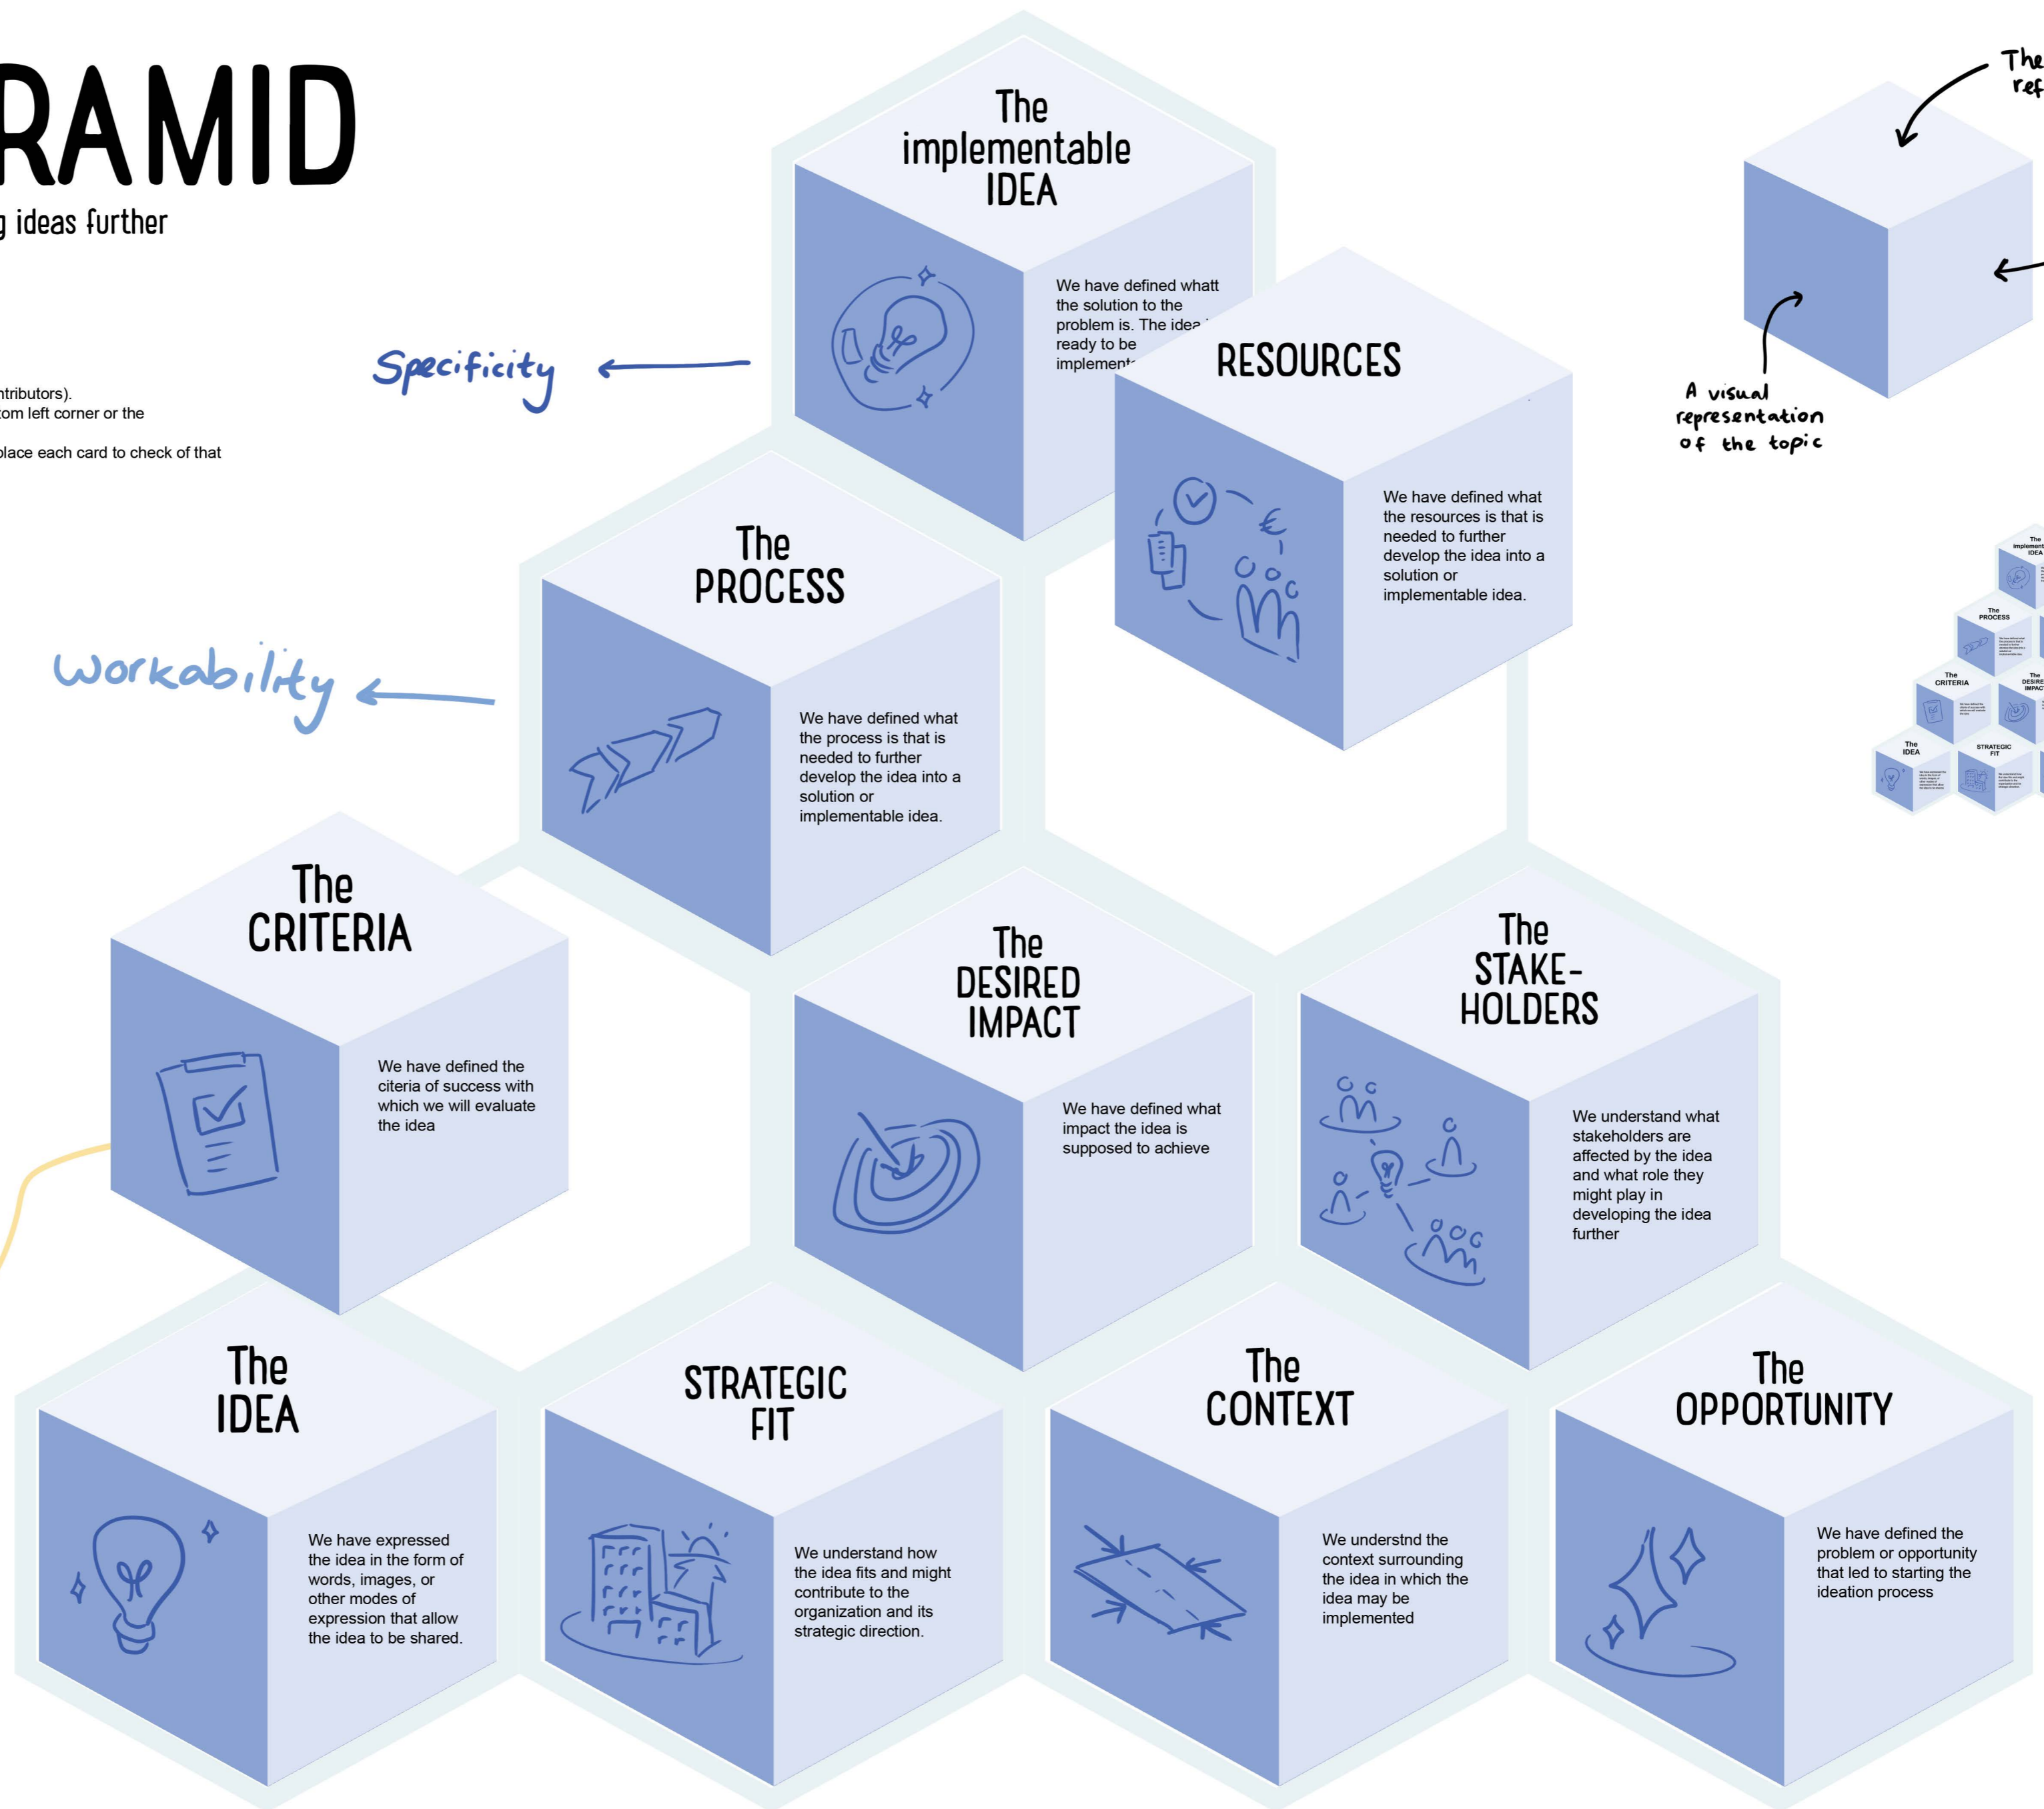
RAMID

ideas further

ntributors).
tom left corner or the

place each card to check of that

Specificity

Workability

The implementable IDEA

We have defined whatt the solution to the problem is. The idea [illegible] ready to be implement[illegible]

RESOURCES

We have defined what the resources is that is needed to further develop the idea into a solution or implementable idea.

The PROCESS

We have defined what the process is that is needed to further develop the idea into a solution or implementable idea.

The CRITERIA

We have defined the citeria of success with which we will evaluate the idea

The DESIRED IMPACT

We have defined what impact the idea is supposed to achieve

The STAKE-HOLDERS

We understand what stakeholders are affected by the idea and what role they might play in developing the idea further

The IDEA

We have expressed the idea in the form of words, images, or other modes of expression that allow the idea to be shared.

STRATEGIC FIT

We understand how the idea fits and might contribute to the organization and its strategic direction.

The CONTEXT

We understnd the context surrounding the idea in which the idea may be implemented

The OPPORTUNITY

We have defined the problem or opportunity that led to starting the ideation process

The ref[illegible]

A visual representation of the topic

The implement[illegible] IDEA
The PROCESS
The CRITERIA
The DESIRE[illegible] IMPACT
The IDEA
STRATEGIC FIT